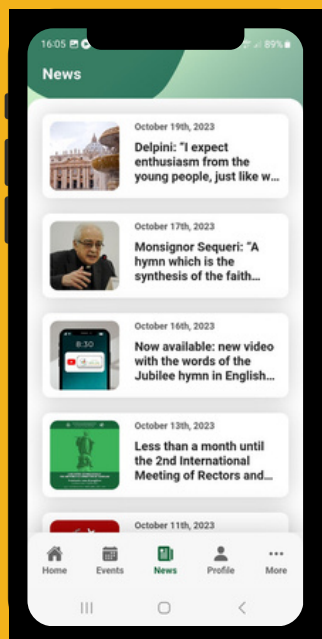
16:05 89%

News

October 19th, 2023
Delpini: "I expect enthusiasm from the young people, just like w...

October 17th, 2023
Monsignor Sequeri: "A hymn which is the synthesis of the faith...

8:30

October 16th, 2023
Now available: new video with the words of the Jubilee hymn in English...

October 13th, 2023
Less than a month until the 2nd International Meeting of Rectors and...

October 11th, 2023

Home
Events
News
Profile
More